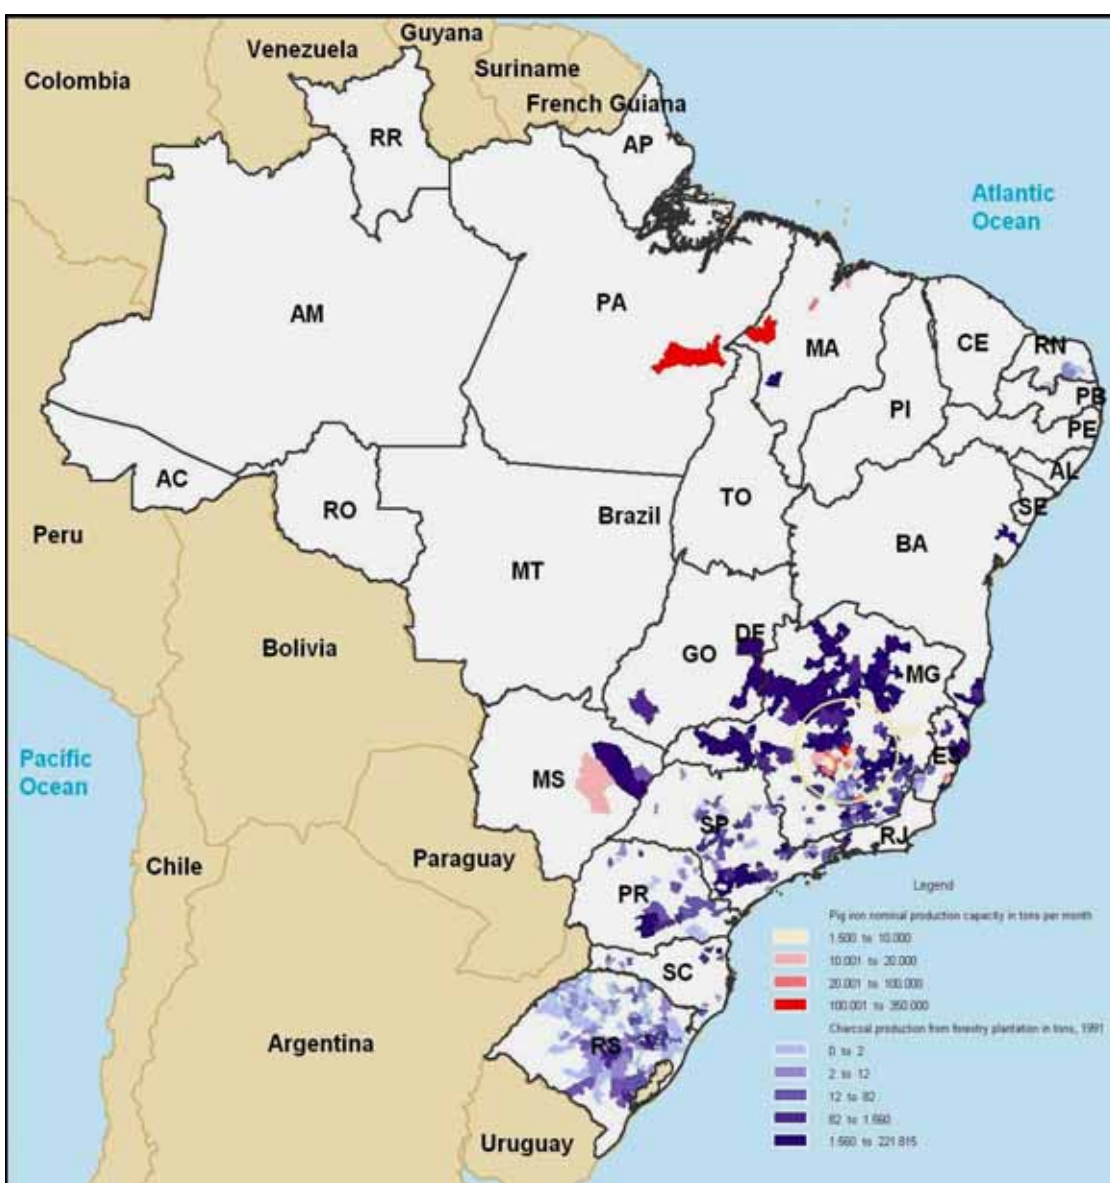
Guyana
Venezuela
Suriname
Colombia
French Guiana
RR
AP
Atlantic Ocean
AM
PA
MA
CE
RN
PB
PI
PE
AL
AC
RO
TO
SE
Peru
Brazil
BA
MT
DF
GO
Bolivia
MG
Pacific Ocean
ES
MS
SP
RJ
Chile
Paraguay
PR
SC
Argentina
RS
Uruguay

Legend
Pig iron nominal production capacity in tons per month
1.500 to 10.000
10.001 to 20.000
20.001 to 100.000
100.001 to 350.000
Charcoal production from forestry plantation in tons, 1991
0 to 2
2 to 12
12 to 82
82 to 1.560
1.560 to 221.815